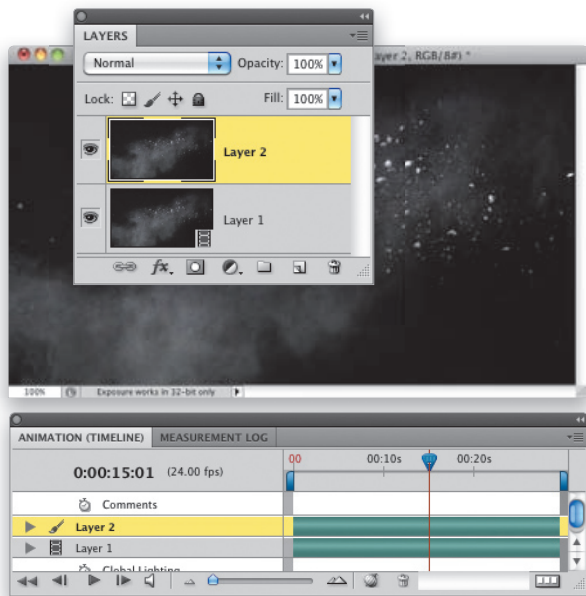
LAYERS

Normal

Opacity: 100%

Lock:

Fill: 100%

Layer 2

Layer 1

ayer 2, RGB/8#) *

100%

Exposure works in 32-bit only

ANIMATION (TIMELINE)

MEASUREMENT LOG

0:00:15:01 (24.00 fps)

00

00:10s

00:20s

Comments

Layer 2

Layer 1

Global Lighting